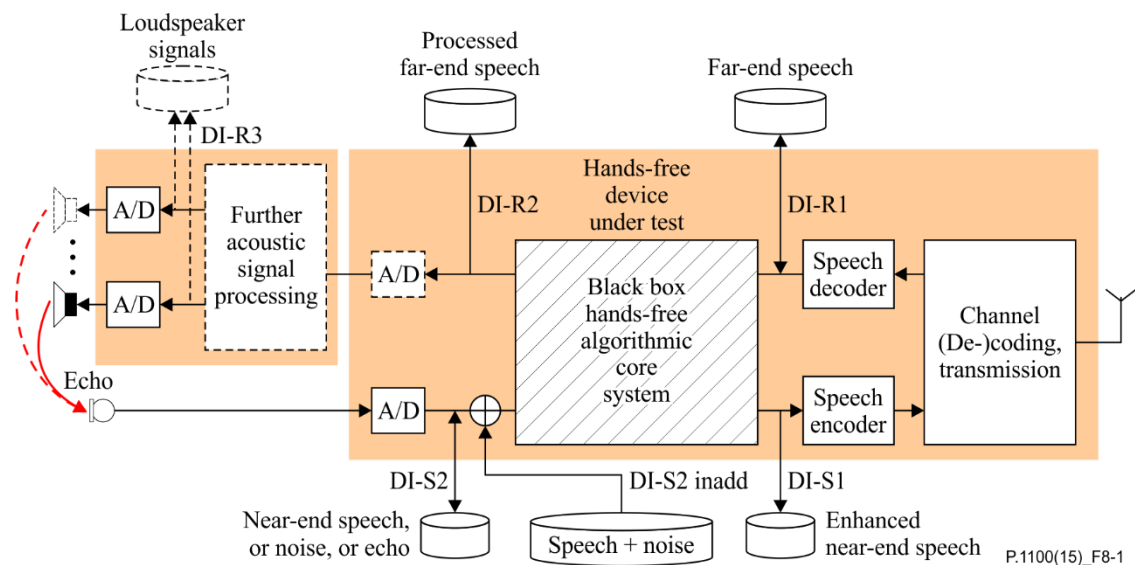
Loudspeaker signals

Processed far-end speech

Far-end speech

DI-R3

Hands-free device under test

DI-R2

DI-R1

A/D

Further acoustic signal processing

A/D

A/D

Black box hands-free algorithmic core system

Speech decoder

Channel (De-)coding, transmission

Echo

A/D

Speech encoder

DI-S2

DI-S2 inadd

DI-S1

Near-end speech, or noise, or echo

Speech + noise

Enhanced near-end speech

P.1100(15)_F8-1